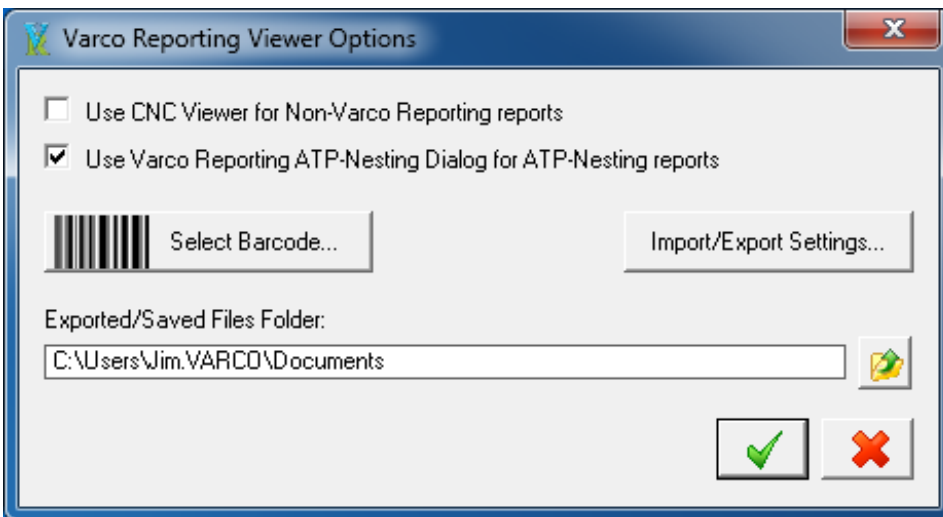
Varco Reporting Viewer Options

Use CNC Viewer for Non-Varco Reporting reports

Use Varco Reporting ATP-Nesting Dialog for ATP-Nesting reports

Select Barcode...

Import/Export Settings...

Exported/Saved Files Folder:

C:\Users\Jim.VARCO\Documents